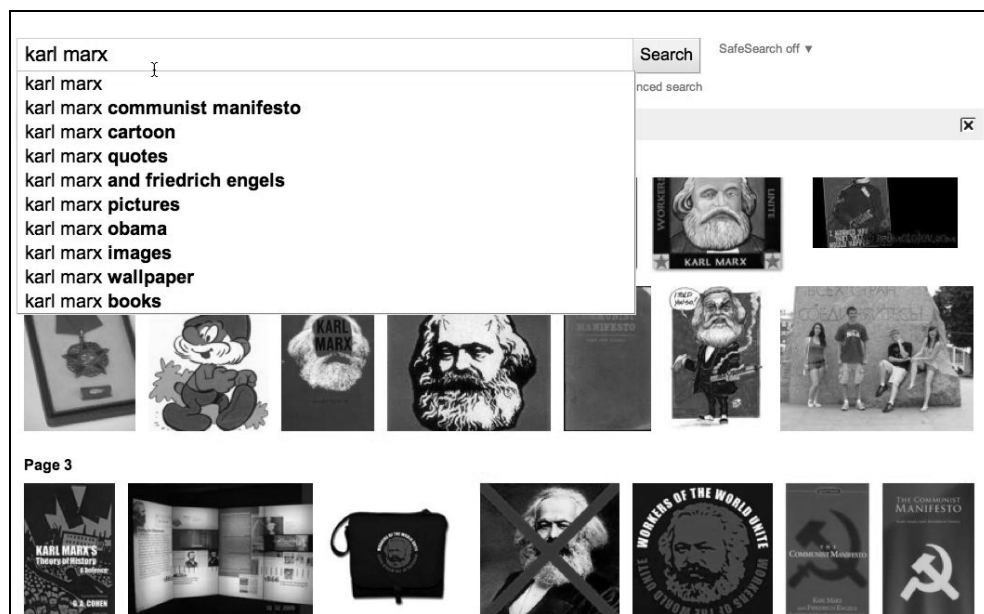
karl marx

Search

SafeSearch off ▼

karl marx
karl marx **communist manifesto**
karl marx **cartoon**
karl marx **quotes**
karl marx **and friedrich engels**
karl marx **pictures**
karl marx **obama**
karl marx **images**
karl marx **wallpaper**
karl marx **books**

nced search

WORKERS UNITE
KARL MARX

KARL MARX

MANIFESTO

I NEED YOU!

Page 3

KARL MARX'S Theory of History A Defence
G. A. COHEN

WORKERS OF THE WORLD UNITE

THE COMMUNIST MANIFESTO

THE COMMUNIST MANIFESTO